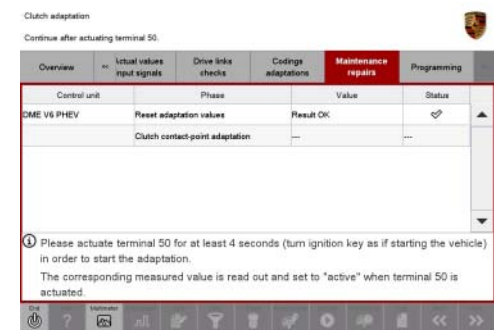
Clutch adaptation

Continue after actuating terminal 50.

Overview | << | Actual values input signals | Drive links checks | Codings adaptations | Maintenance repairs | Programming

| Control unit | Phase | Value | Status |
|---|---|---|---|
| DME V6 PHEV | Reset adaptation values | Result OK | ✓ |
| | Clutch contact-point adaptation | --- | --- |

Please actuate terminal 50 for at least 4 seconds (turn ignition key as if starting the vehicle) in order to start the adaptation.

The corresponding measured value is read out and set to "active" when terminal 50 is actuated.

End | ? | Multimeter | << | >>